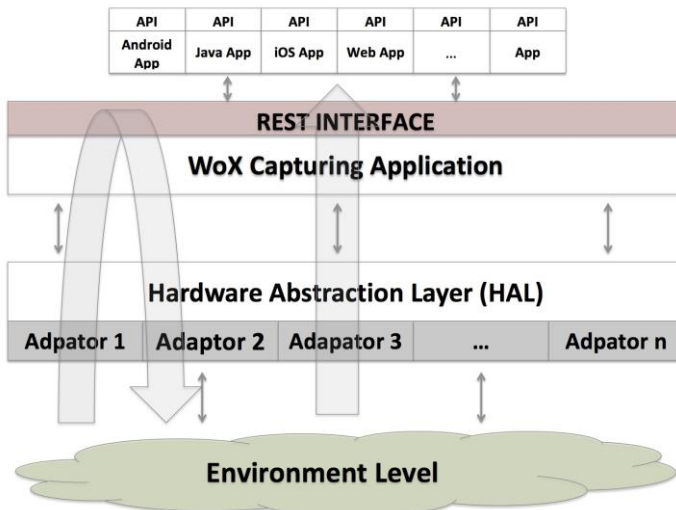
| API | API | API | API | API | API |
|---|---|---|---|---|---|
| Android App | Java App | iOS App | Web App | ... | App |

REST INTERFACE

WoX Capturing Application

Hardware Abstraction Layer (HAL)

Adpator 1 Adaptor 2 Adapator 3 ... Adpator n

Environment Level